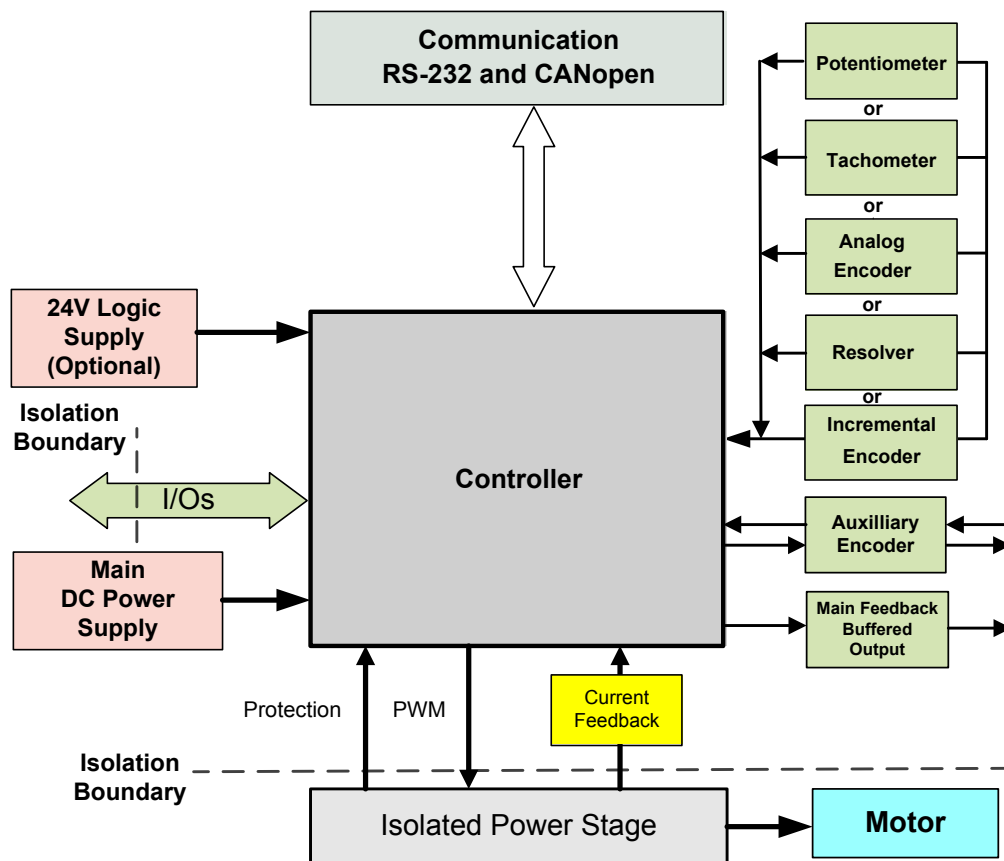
Communication
RS-232 and CANopen

Potentiometer
or
Tachometer
or
Analog Encoder
or
Resolver
or
Incremental Encoder

24V Logic Supply (Optional)

Isolation Boundary

I/Os

Controller

Auxilliary Encoder

Main DC Power Supply

Main Feedback Buffered Output

Protection

PWM

Current Feedback

Isolation Boundary

Isolated Power Stage

Motor